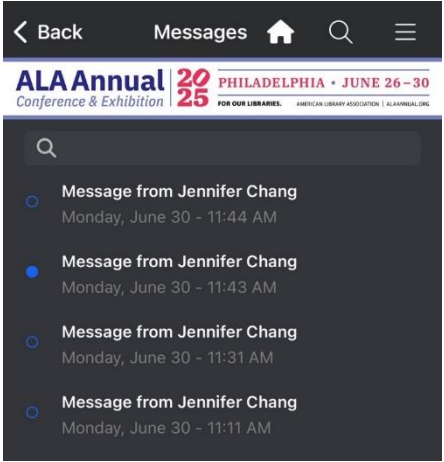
< Back Messages

ALA Annual Conference & Exhibition 2025 PHILADELPHIA • JUNE 26–30 FOR OUR LIBRARIES. AMERICAN LIBRARY ASSOCIATION | ALAANNUAL.ORG

Message from Jennifer Chang
Monday, June 30 - 11:44 AM

Message from Jennifer Chang
Monday, June 30 - 11:43 AM

Message from Jennifer Chang
Monday, June 30 - 11:31 AM

Message from Jennifer Chang
Monday, June 30 - 11:11 AM